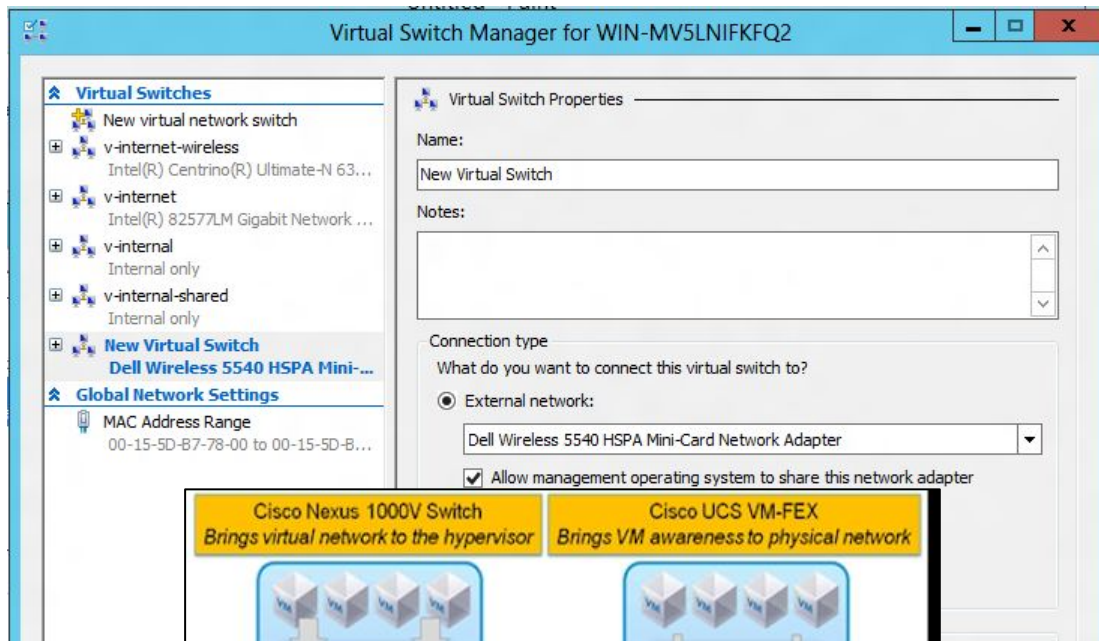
Virtual Switch Manager for WIN-MV5LNIFKFQ2

Virtual Switches
New virtual network switch
v-internet-wireless
Intel(R) Centrino(R) Ultimate-N 63...
v-internet
Intel(R) 82577LM Gigabit Network ...
v-internal
Internal only
v-internal-shared
Internal only
New Virtual Switch
Dell Wireless 5540 HSPA Mini-...
Global Network Settings
MAC Address Range
00-15-5D-B7-78-00 to 00-15-5D-B...

Virtual Switch Properties
Name:
New Virtual Switch
Notes:

Connection type
What do you want to connect this virtual switch to?
External network:
Dell Wireless 5540 HSPA Mini-Card Network Adapter
Allow management operating system to share this network adapter

Cisco Nexus 1000V Switch
Brings virtual network to the hypervisor

Cisco UCS VM-FEX
Brings VM awareness to physical network

VM VM VM VM
VM VM VM VM